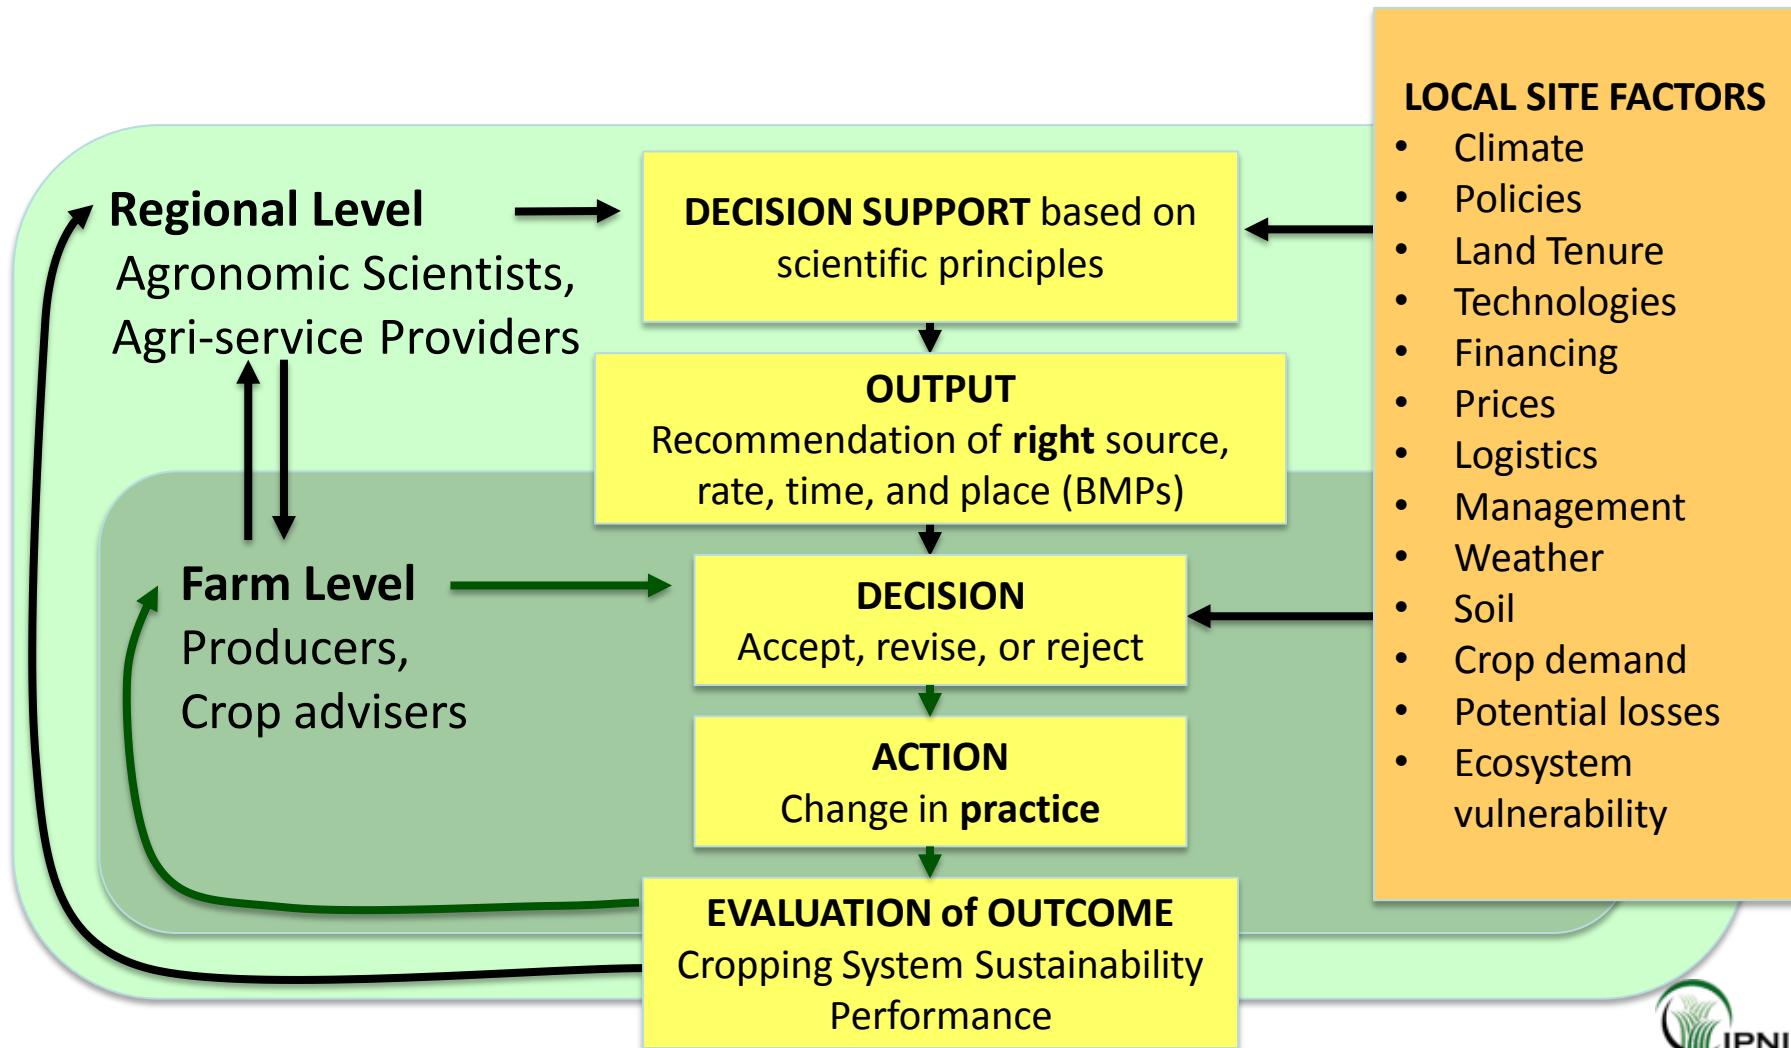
Regional Level
Agronomic Scientists,
Agri-service Providers

DECISION SUPPORT based on scientific principles

LOCAL SITE FACTORS
- Climate
- Policies
- Land Tenure
- Technologies
- Financing
- Prices
- Logistics
- Management
- Weather
- Soil
- Crop demand
- Potential losses
- Ecosystem vulnerability

OUTPUT
Recommendation of **right** source, rate, time, and place (BMPs)

Farm Level
Producers,
Crop advisers

DECISION
Accept, revise, or reject

ACTION
Change in **practice**

EVALUATION of OUTCOME
Cropping System Sustainability Performance

IPNI